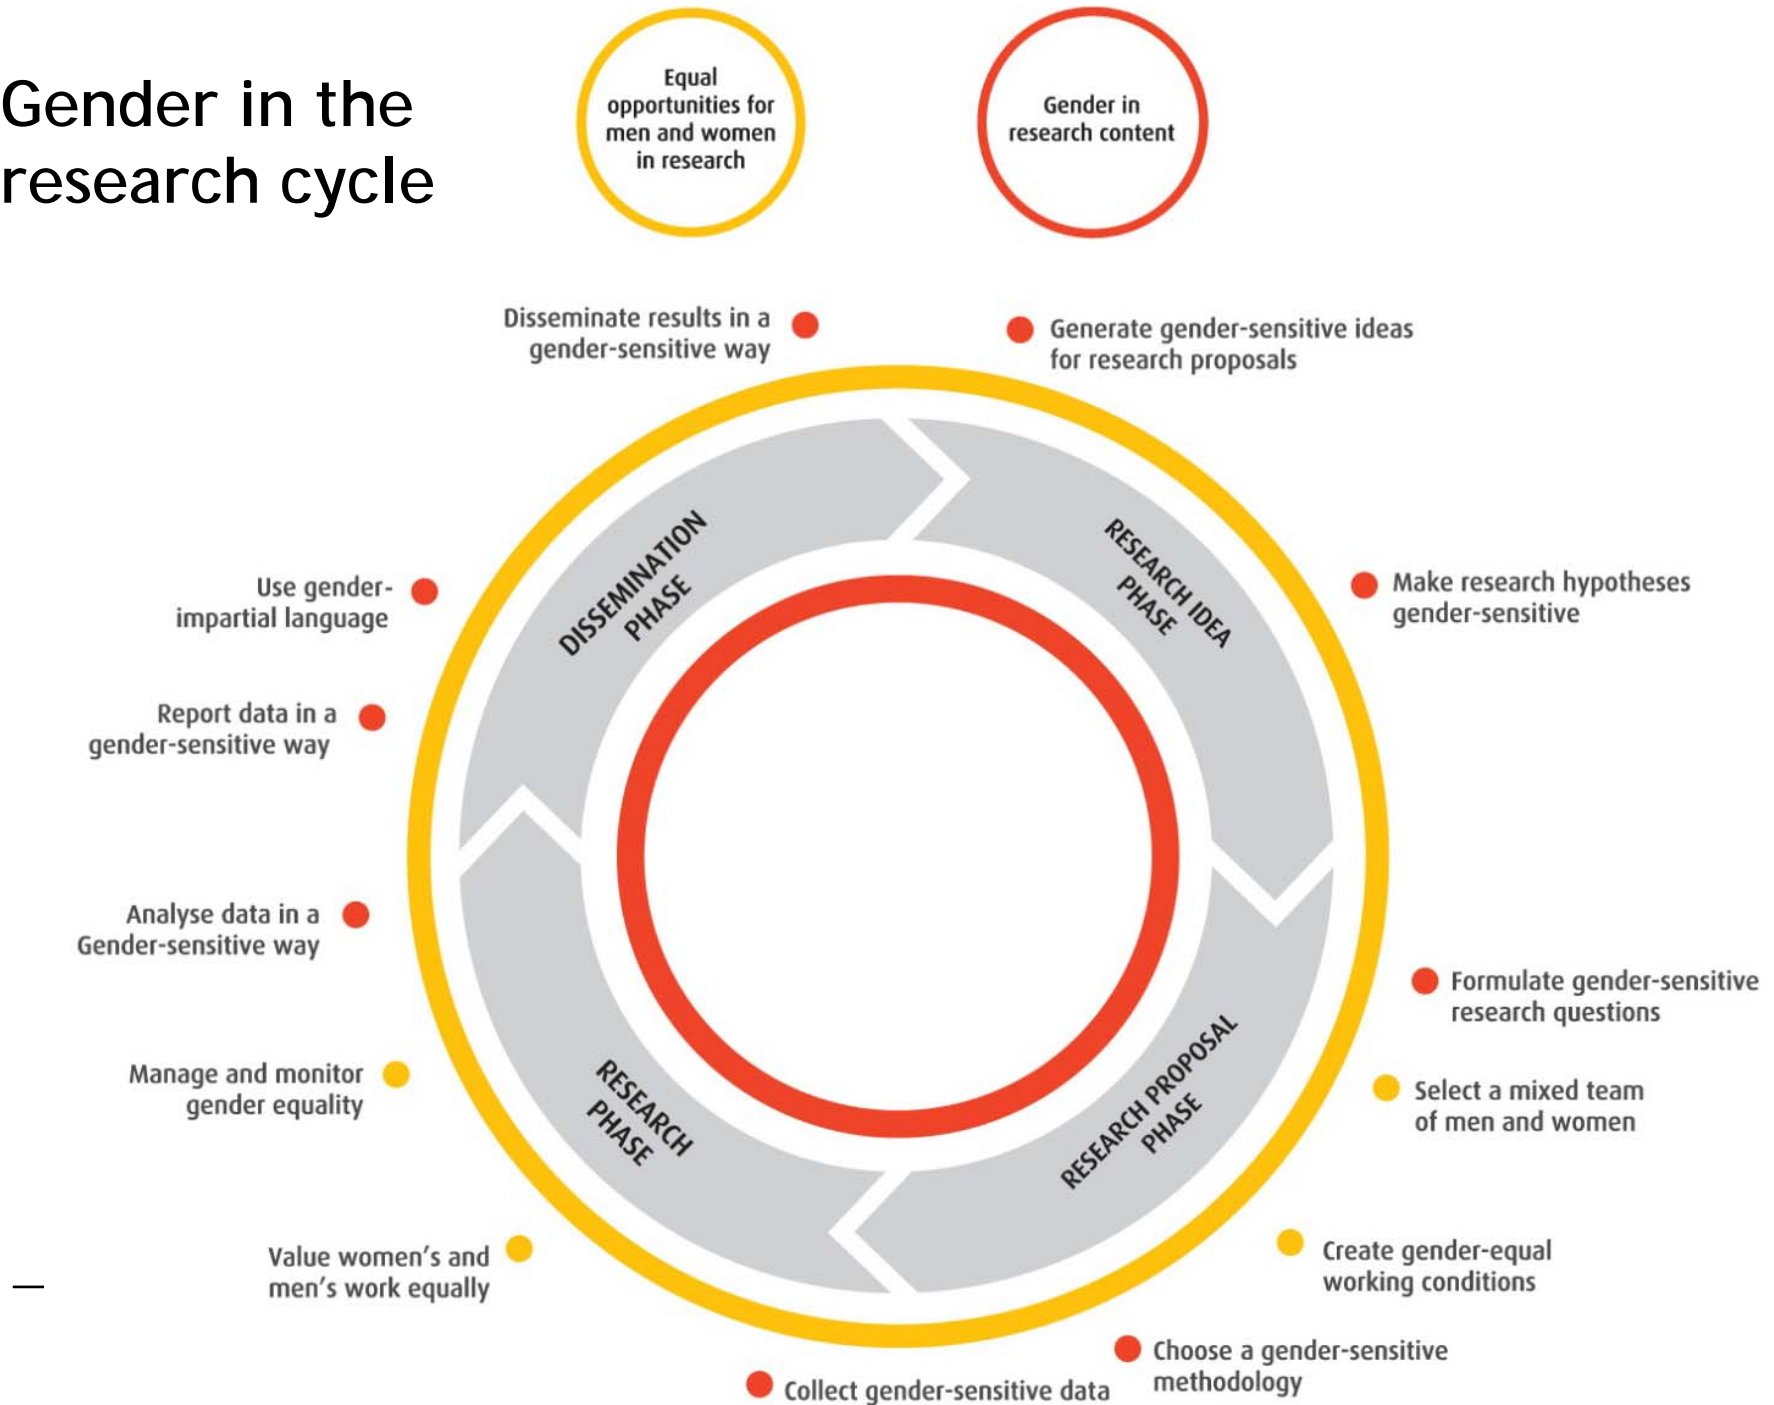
Gender in the research cycle

Equal opportunities for men and women in research

Gender in research content

Disseminate results in a gender-sensitive way

Generate gender-sensitive ideas for research proposals

DISSEMINATION PHASE

RESEARCH IDEA PHASE

Use gender-impartial language

Make research hypotheses gender-sensitive

Report data in a gender-sensitive way

Analyse data in a Gender-sensitive way

Formulate gender-sensitive research questions

Manage and monitor gender equality

RESEARCH PHASE

RESEARCH PROPOSAL PHASE

Select a mixed team of men and women

Value women's and men's work equally

Create gender-equal working conditions

Choose a gender-sensitive methodology

Collect gender-sensitive data

—